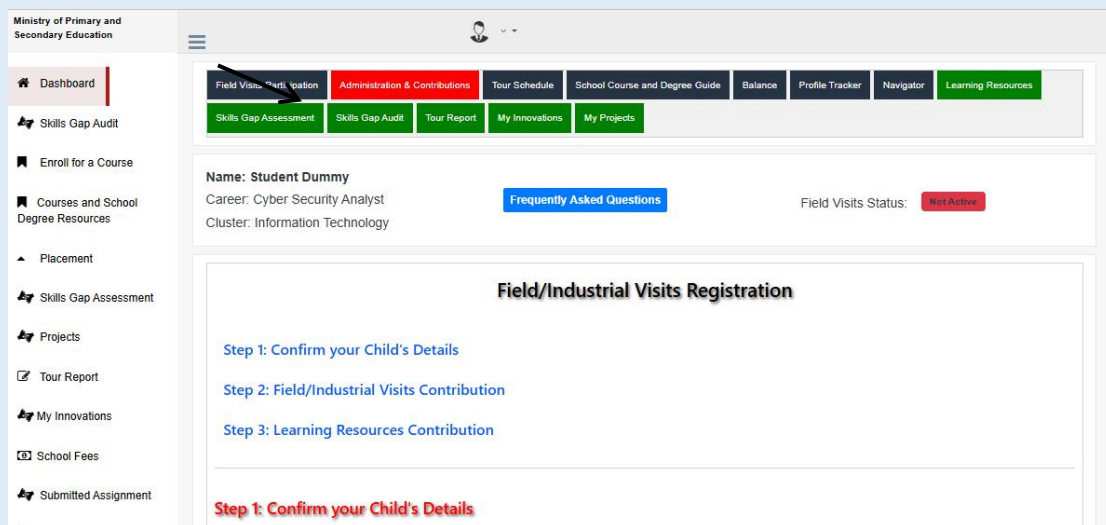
Ministry of Primary and Secondary Education

Dashboard

Skills Gap Audit

Enroll for a Course

Courses and School Degree Resources

Placement

Skills Gap Assessment

Projects

Tour Report

My Innovations

School Fees

Submitted Assignment

Field Visits Participation | Administration & Contributions | Tour Schedule | School Course and Degree Guide | Balance | Profile Tracker | Navigator | Learning Resources

Skills Gap Assessment | Skills Gap Audit | Tour Report | My Innovations | My Projects

Name: Student Dummy
Career: Cyber Security Analyst
Cluster: Information Technology

Frequently Asked Questions

Field Visits Status: Not Active

Field/Industrial Visits Registration

Step 1: Confirm your Child's Details

Step 2: Field/Industrial Visits Contribution

Step 3: Learning Resources Contribution

Step 1: Confirm your Child's Details